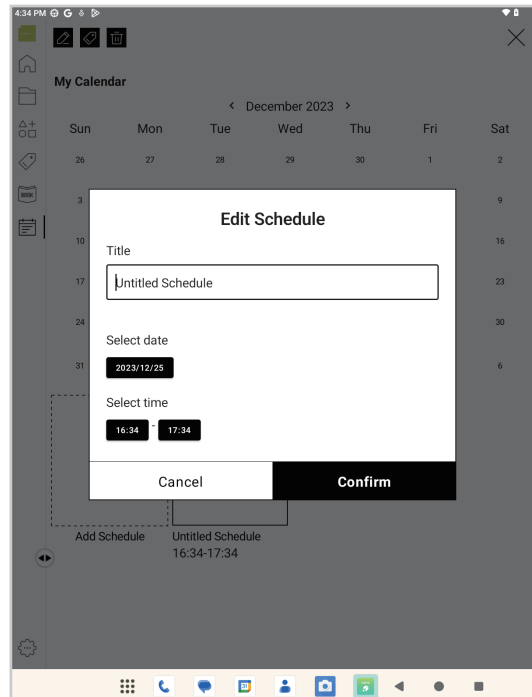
4:34 PM

My Calendar

< December 2023 >

| Sun | Mon | Tue | Wed | Thu | Fri | Sat |
|---|---|---|---|---|---|---|
| 26 | 27 | 28 | 29 | 30 | 1 | 2 |
| 3 | | | | | | 9 |
| 10 | | | | | | 16 |
| 17 | | | | | | 23 |
| 24 | | | | | | 30 |
| 31 | | | | | | 6 |

Edit Schedule

Title

Untitled Schedule

Select date

2023/12/25

Select time

16:34 - 17:34

Cancel

Confirm

Add Schedule

Untitled Schedule
16:34-17:34